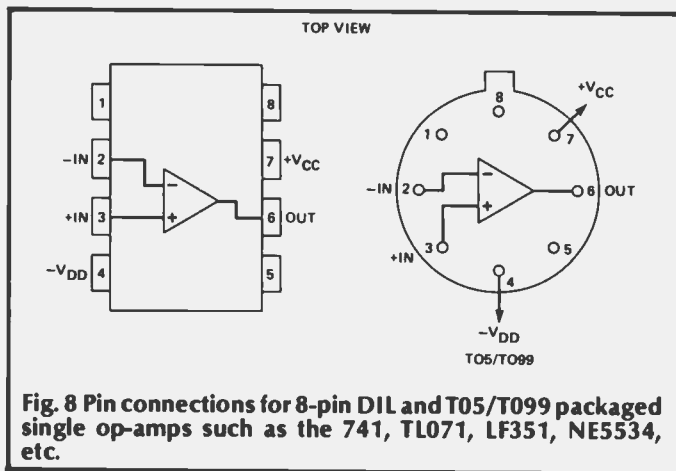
TOP VIEW

1

−IN 2

+IN 3

$-V_{DD}$ 4

8

7 $+V_{CC}$

6 OUT

5

−

+

8

$+V_{CC}$

1

7

−IN 2

6 OUT

3

5

+IN

4

$-V_{DD}$

T05/T099

Fig. 8 Pin connections for 8-pin DIL and T05/T099 packaged single op-amps such as the 741, TL071, LF351, NE5534, etc.